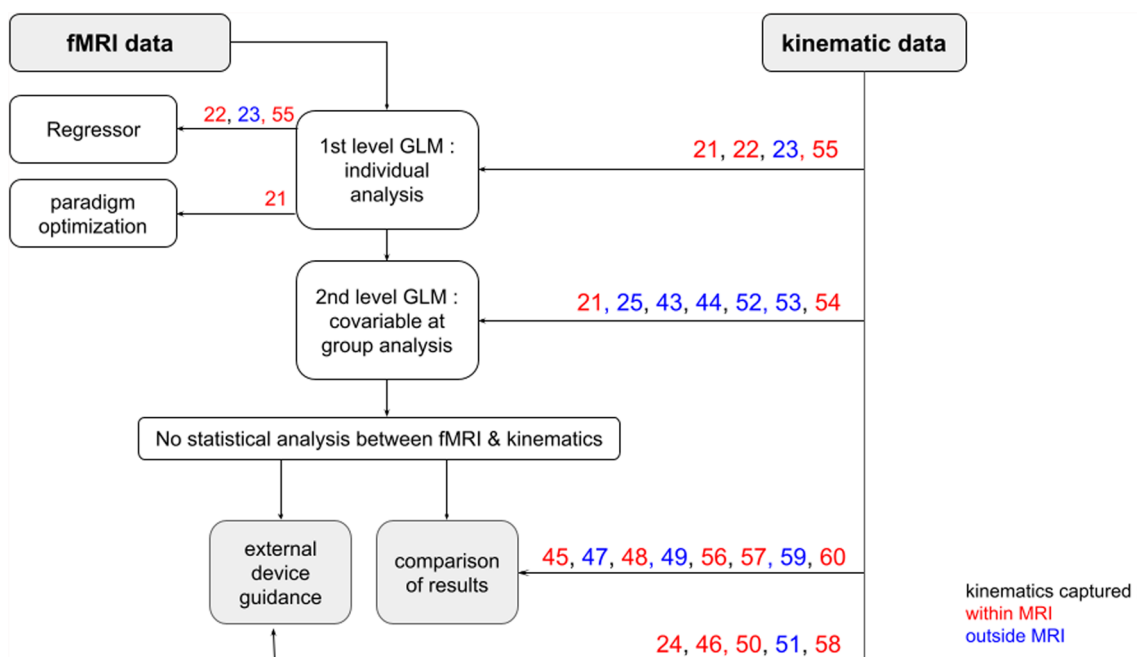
fMRI data

kinematic data

Regressor

22, 23, 55

1st level GLM : individual analysis

21, 22, 23, 55

paradigm optimization

21

2nd level GLM : covariable at group analysis

21, 25, 43, 44, 52, 53, 54

No statistical analysis between fMRI & kinematics

external device guidance

comparison of results

45, 47, 48, 49, 56, 57, 59, 60

kinematics captured
within MRI
outside MRI

24, 46, 50, 51, 58